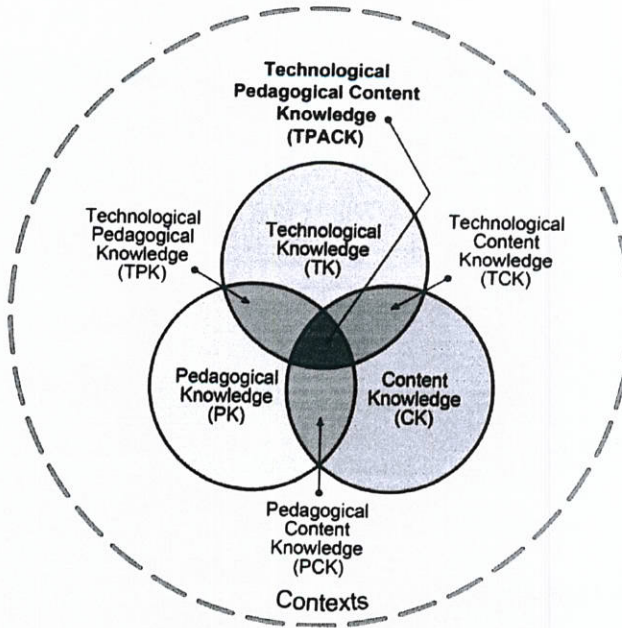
Technological Pedagogical Content Knowledge (TPACK)

Technological Pedagogical Knowledge (TPK)

Technological Knowledge (TK)

Technological Content Knowledge (TCK)

Pedagogical Knowledge (PK)

Content Knowledge (CK)

Pedagogical Content Knowledge (PCK)

Contexts